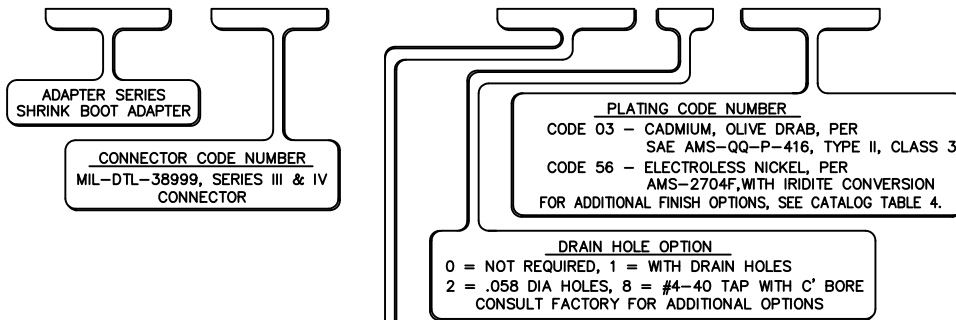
ADAPTER SERIES
SHRINK BOOT ADAPTER

CONNECTOR CODE NUMBER
MIL-DTL-38999, SERIES III & IV
CONNECTOR

PLATING CODE NUMBER
CODE 03 – CADMIUM, OLIVE DRAB, PER
SAE AMS-QQ-P-416, TYPE II, CLASS 3
CODE 56 – ELECTROLESS NICKEL, PER
AMS-2704F,WITH IRIDITE CONVERSION
FOR ADDITIONAL FINISH OPTIONS, SEE CATALOG TABLE 4.

DRAIN HOLE OPTION
0 = NOT REQUIRED, 1 = WITH DRAIN HOLES
2 = .058 DIA HOLES, 8 = #4-40 TAP WITH C' BORE
CONSULT FACTORY FOR ADDITIONAL OPTIONS